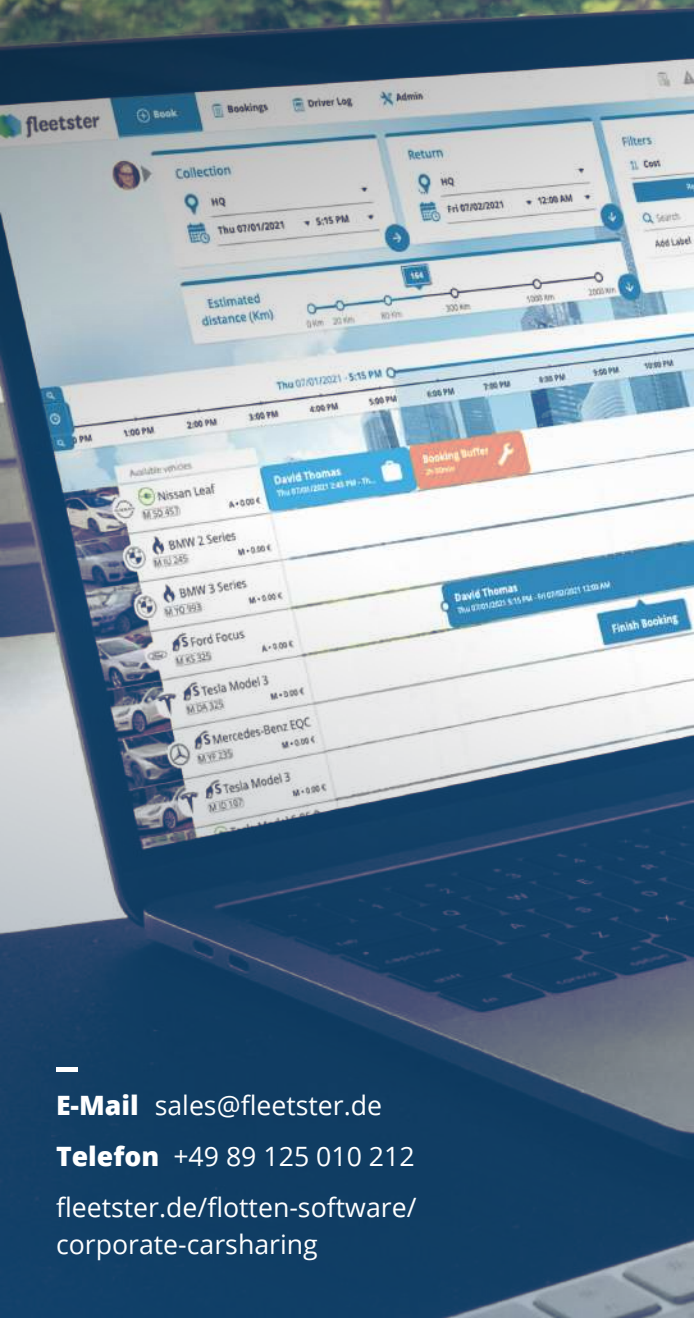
fleetster

Book

Bookings

Driver Log

Admin

Collection

HQ

Thu 07/01/2021

5:15 PM

Return

HQ

Fri 07/02/2021

12:00 AM

Filters

Cost

Search

Add Label

Estimated distance (Km)

164

0 Km

20 Km

80 Km

300 Km

1000 Km

2000 Km

Thu 07/01/2021 - 5:15 PM

PM

1:00 PM

2:00 PM

3:00 PM

4:00 PM

5:00 PM

6:00 PM

7:00 PM

8:00 PM

9:00 PM

10:00 PM

Available vehicles

Nissan Leaf

M SD 457

A • 0.00 €

David Thomas

Thu 07/01/2021 2:45 PM - Th...

Booking Buffer

2h 00min

BMW 2 Series

M IU 245

M • 0.00 €

BMW 3 Series

M YO 993

M • 0.00 €

David Thomas

Thu 07/01/2021 5:15 PM - Fri 07/02/2021 12:00 AM

Finish Booking

Ford Focus

M KS 325

A • 0.00 €

Tesla Model 3

M DA 325

M • 0.00 €

Mercedes-Benz EQC

M VF 235

M • 0.00 €

Tesla Model 3

M ID 107

M • 0.00 €

E-Mail sales@fleetster.de

Telefon +49 89 125 010 212

fleetster.de/flotten-software/corporate-carsharing